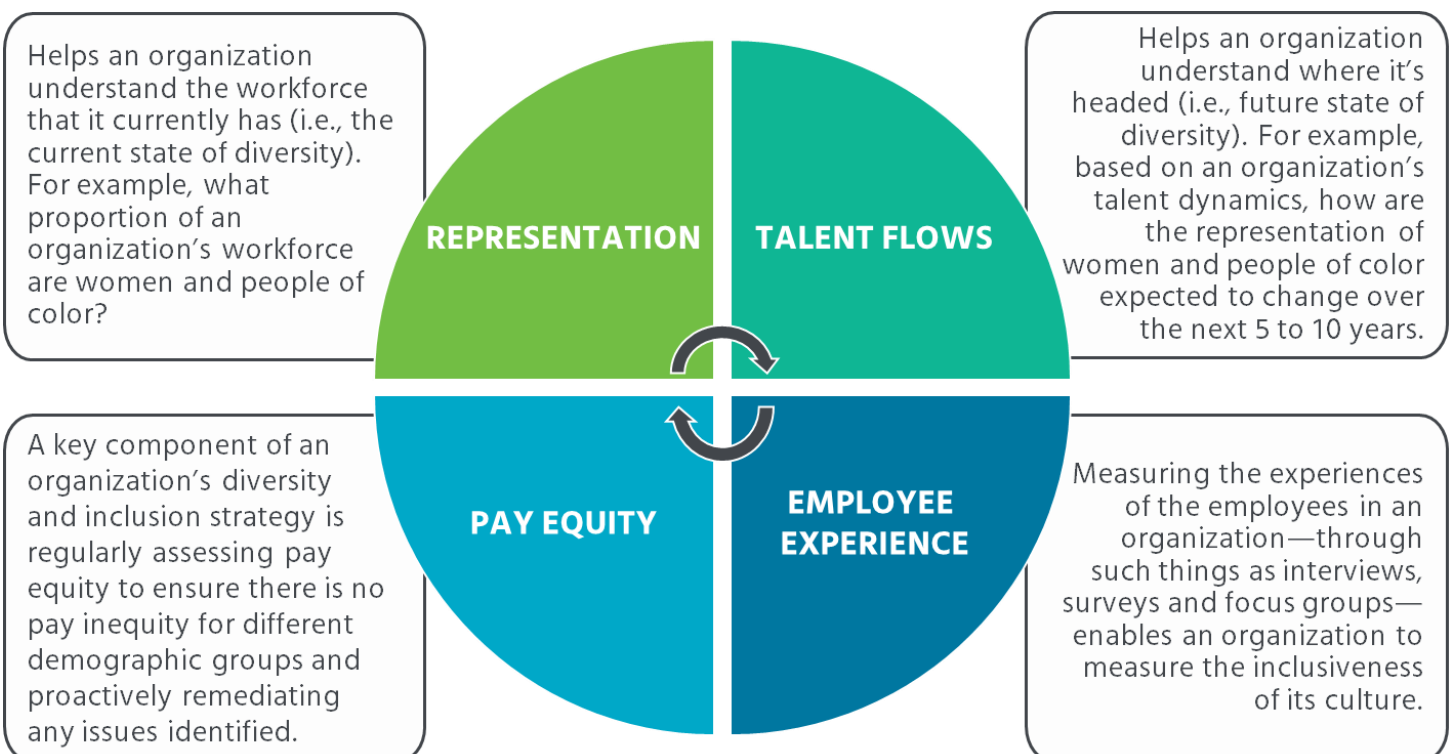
Helps an organization understand the workforce that it currently has (i.e., the current state of diversity). For example, what proportion of an organization's workforce are women and people of color?

REPRESENTATION

TALENT FLOWS

Helps an organization understand where it's headed (i.e., future state of diversity). For example, based on an organization's talent dynamics, how are the representation of women and people of color expected to change over the next 5 to 10 years.

A key component of an organization's diversity and inclusion strategy is regularly assessing pay equity to ensure there is no pay inequity for different demographic groups and proactively remediating any issues identified.

PAY EQUITY

EMPLOYEE EXPERIENCE

Measuring the experiences of the employees in an organization—through such things as interviews, surveys and focus groups—enables an organization to measure the inclusiveness of its culture.